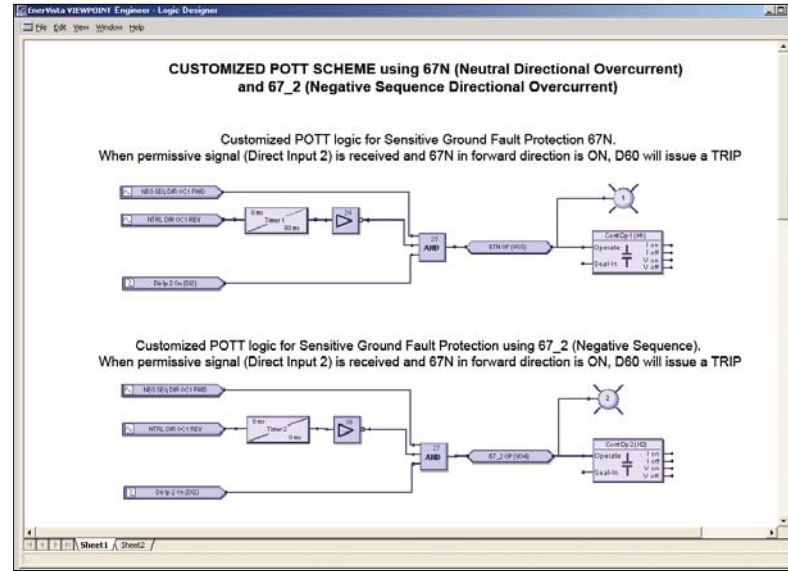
EnerVista VIEWPOINT Engineer - Logic Designer

File Edit View Window Help

CUSTOMIZED POTT SCHEME using 67N (Neutral Directional Overcurrent) and 67_2 (Negative Sequence Directional Overcurrent)

Customized POTT logic for Sensitive Ground Fault Protection 67N.
When permissive signal (Direct Input 2) is received and 67N in forward direction is ON, D60 will issue a TRIP

NEG SEQ DIR OC1 FWD

NTRL DIR OC1 REV

0 ms
Timer 1
80 ms

24

25
AND

67N OP (VO3)

1

Cont Op 1 (H1)
Operate
Seal-In
I on
I off
V on
V off

Dir Ip 2 On (DI2)

Customized POTT logic for Sensitive Ground Fault Protection using 67_2 (Negative Sequence).
When permissive signal (Direct Input 2) is received and 67N in forward direction is ON, D60 will issue a TRIP

NEG SEQ DIR OC1 FWD

NTRL DIR OC1 REV

0 ms
Timer 2
0 ms

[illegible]

27
AND

67_2 OP (VO4)

2

Cont Op 2 (H2)
Operate
Seal-In
I on
I off
V on
V off

Dir Ip 2 On (DI2)

Sheet1 Sheet2